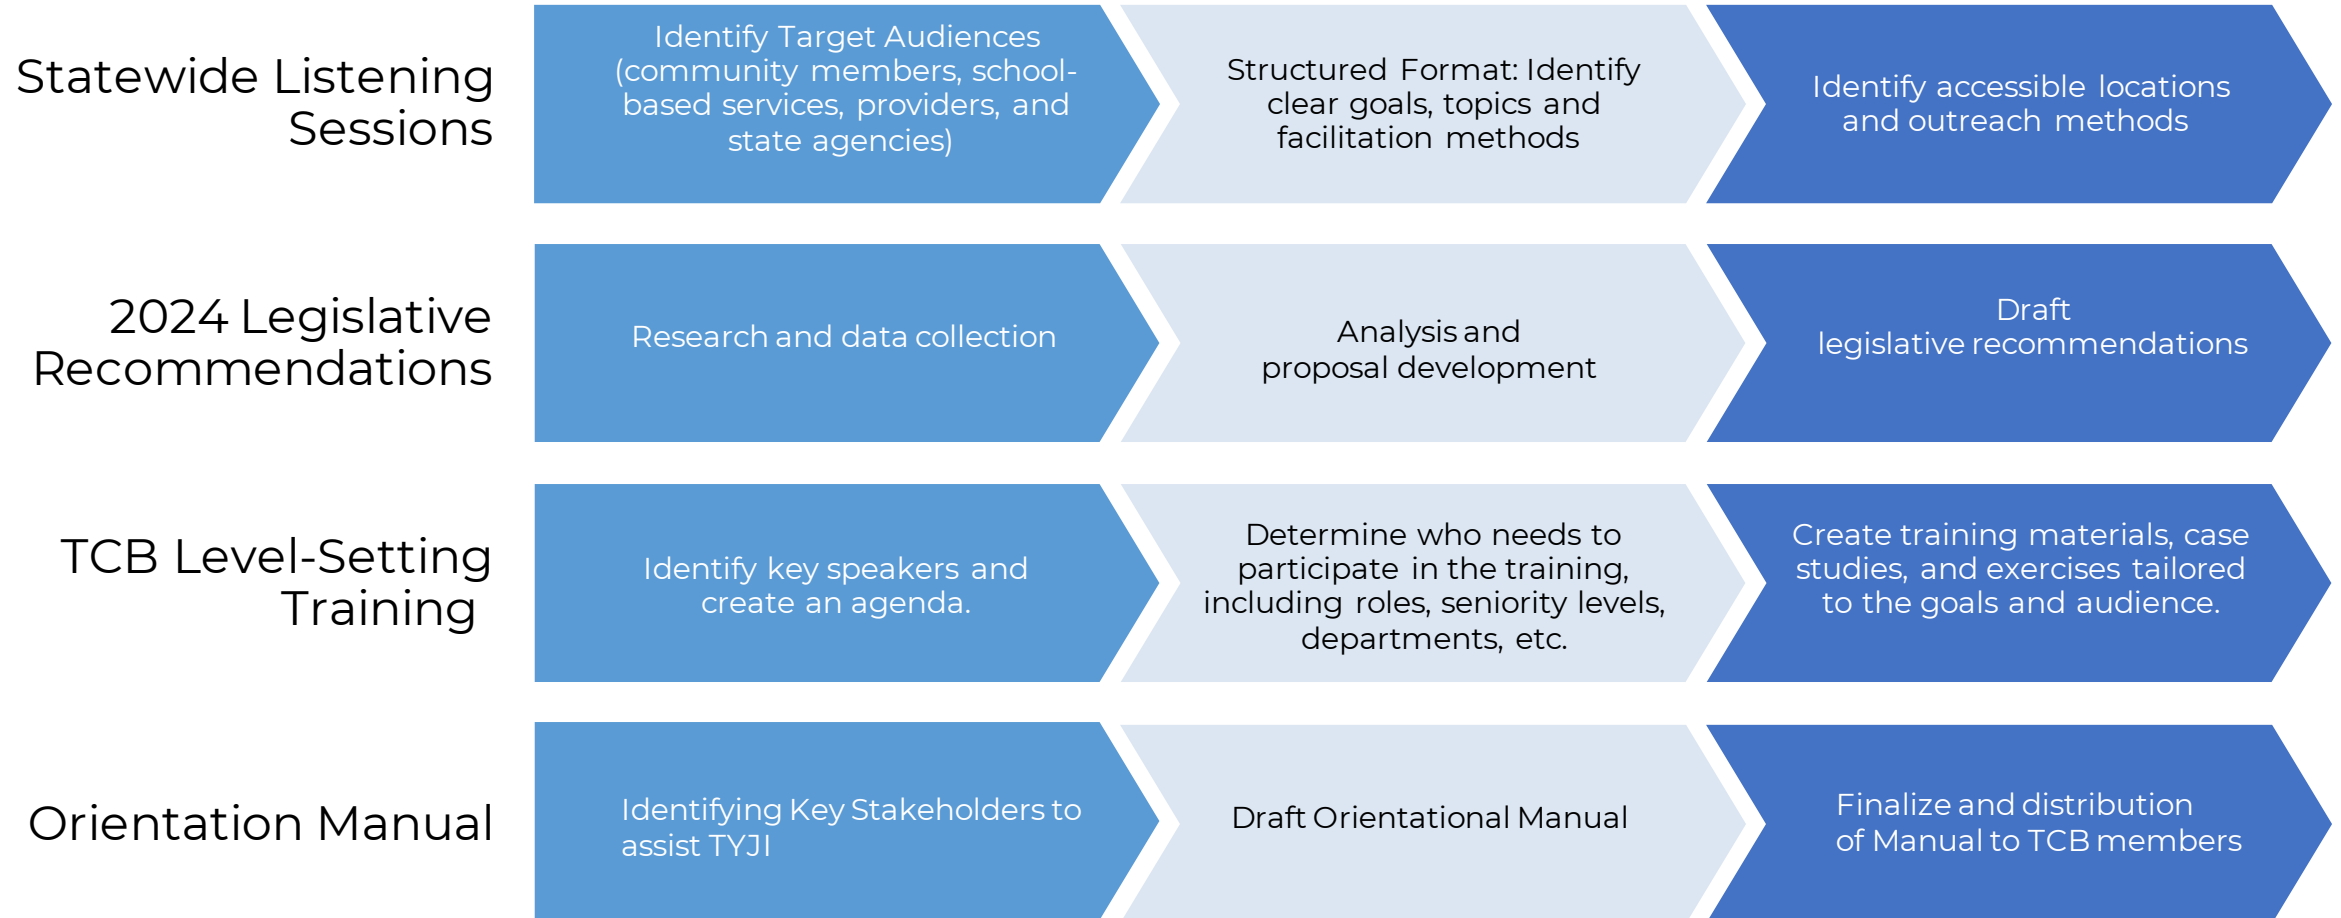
Statewide Listening Sessions

Identify Target Audiences (community members, school-based services, providers, and state agencies)

Structured Format: Identify clear goals, topics and facilitation methods

Identify accessible locations and outreach methods

2024 Legislative Recommendations

Research and data collection

Analysis and proposal development

Draft legislative recommendations

TCB Level-Setting Training

Identify key speakers and create an agenda.

Determine who needs to participate in the training, including roles, seniority levels, departments, etc.

Create training materials, case studies, and exercises tailored to the goals and audience.

Orientation Manual

Identifying Key Stakeholders to assist TYJI

Draft Orientational Manual

Finalize and distribution of Manual to TCB members